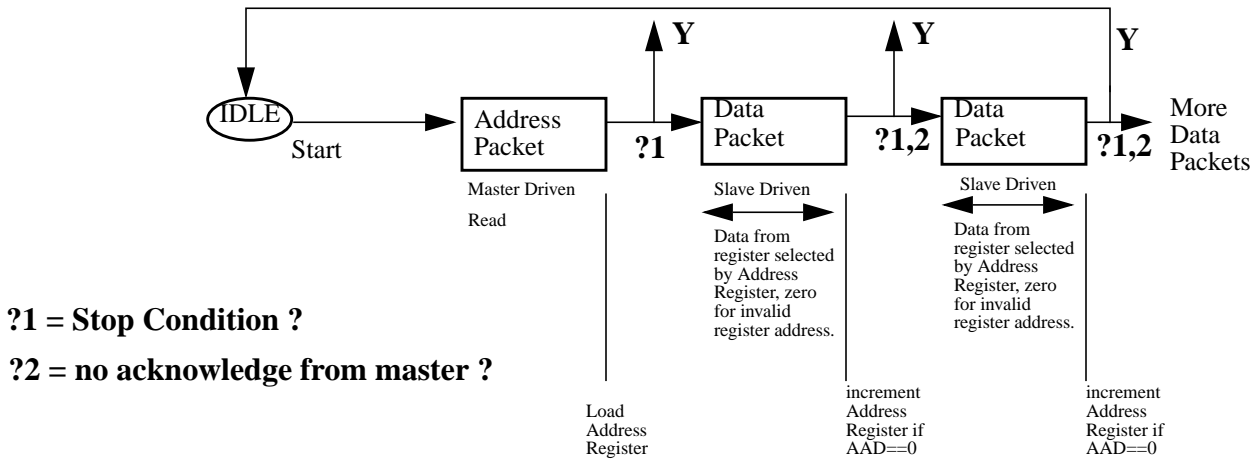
Y

Y

Y

IDLE

Start

Address Packet

?1

Data Packet

?1,2

Data Packet

?1,2

More Data Packets

Master Driven

Read

Slave Driven

Data from register selected by Address Register, zero for invalid register address.

Slave Driven

Data from register selected by Address Register, zero for invalid register address.

?1 = Stop Condition ?

?2 = no acknowledge from master ?

Load Address Register

increment Address Register if AAD==0

increment Address Register if AAD==0